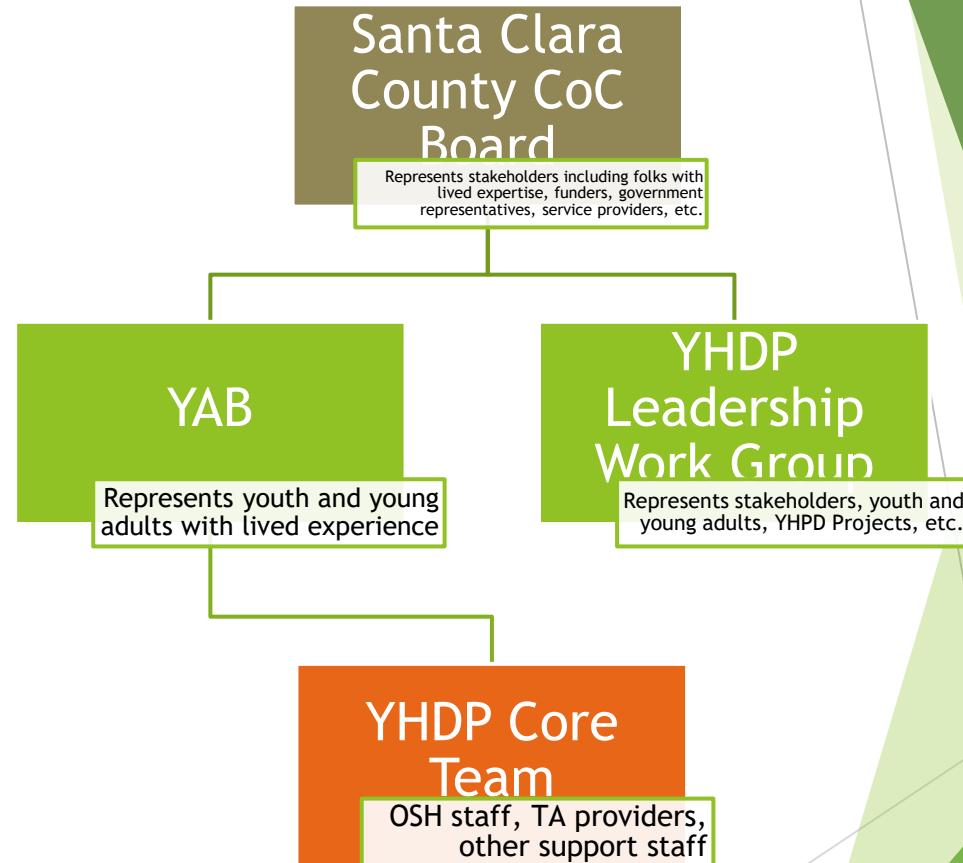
Santa Clara County CoC Board

Represents stakeholders including folks with lived expertise, funders, government representatives, service providers, etc.

YAB

Represents youth and young adults with lived experience

YHDP Leadership Work Group

Represents stakeholders, youth and young adults, YHPD Projects, etc.

YHDP Core Team

OSH staff, TA providers, other support staff